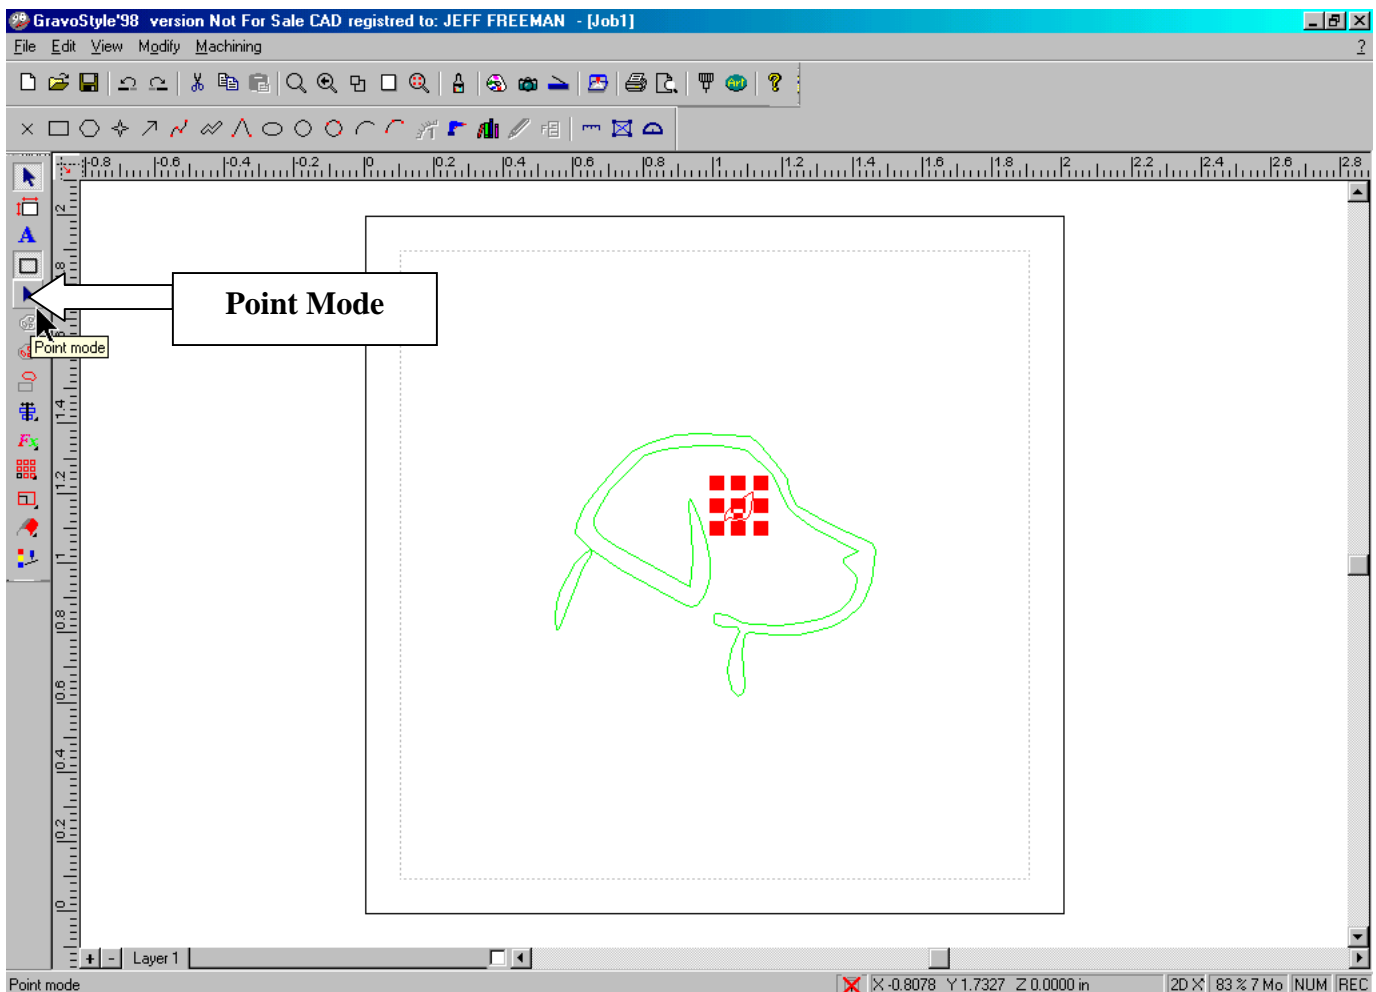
GravoStyle'98 version Not For Sale CAD registred to: JEFF FREEMAN - [Job1]

File Edit View Modify Machining ?

-0.8 -0.6 -0.4 -0.2 0 0.2 0.4 0.6 0.8 1 1.2 1.4 1.6 1.8 2 2.2 2.4 2.6 2.8

2 1.8 1.6 1.4 1.2 1 0.8 0.6 0.4 0.2 0

Point Mode

Point mode

+ - Layer 1

Point mode X -0.8078 Y 1.7327 Z 0.0000 in 2D X 83 % 7 Mo NUM REC